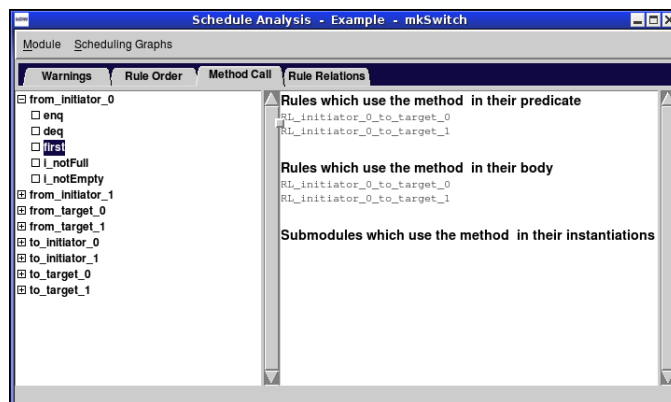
Schedule Analysis - Example - mkSwitch

Module Scheduling Graphs

Warnings Rule Order Method Call Rule Relations

⊟ from_initiator_0
☐ enq
☐ deq
☐ first
☐ i_notFull
☐ i_notEmpty
⊞ from_initiator_1
⊞ from_target_0
⊞ from_target_1
⊞ to_initiator_0
⊞ to_initiator_1
⊞ to_target_0
⊞ to_target_1

Rules which use the method in their predicate
RL_initiator_0_to_target_0
RL_initiator_0_to_target_1

Rules which use the method in their body
RL_initiator_0_to_target_0
RL_initiator_0_to_target_1

Submodules which use the method in their instantiations